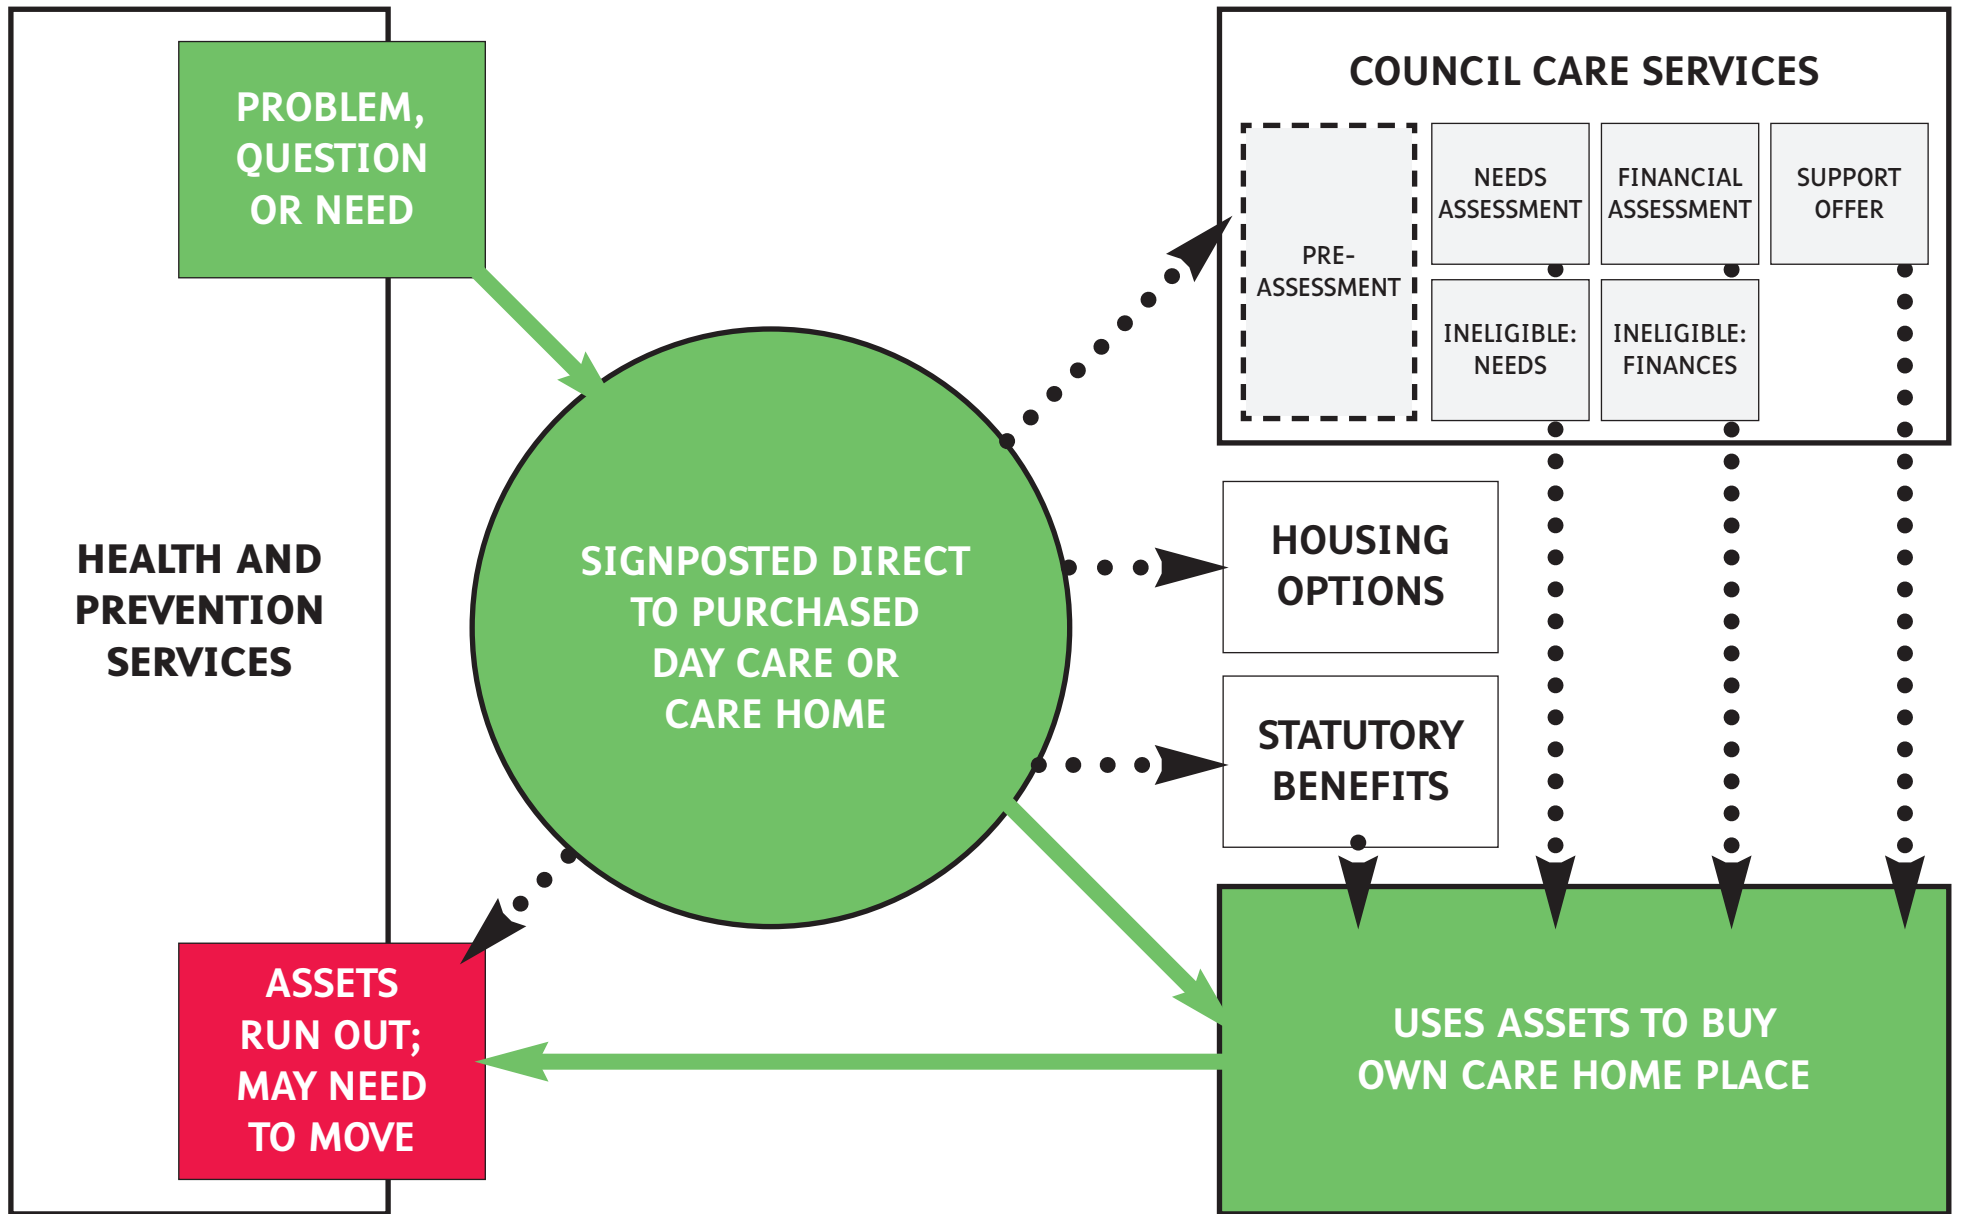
PROBLEM, QUESTION OR NEED

HEALTH AND PREVENTION SERVICES

SIGNPOSTED DIRECT TO PURCHASED DAY CARE OR CARE HOME

COUNCIL CARE SERVICES

PRE-ASSESSMENT

NEEDS ASSESSMENT

FINANCIAL ASSESSMENT

SUPPORT OFFER

INELIGIBLE: NEEDS

INELIGIBLE: FINANCES

HOUSING OPTIONS

STATUTORY BENEFITS

ASSETS RUN OUT; MAY NEED TO MOVE

USES ASSETS TO BUY OWN CARE HOME PLACE